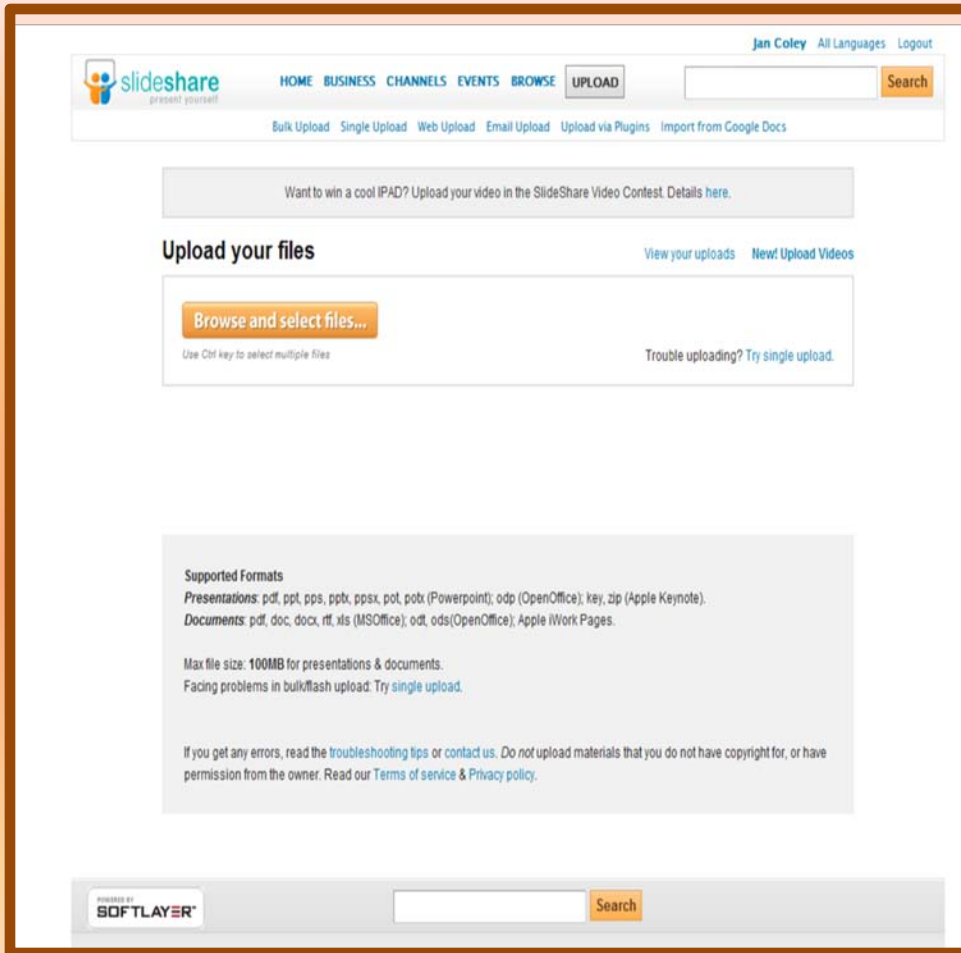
Jan Coley All Languages Logout

slideshare present yourself

HOME BUSINESS CHANNELS EVENTS BROWSE UPLOAD

Search

Bulk Upload Single Upload Web Upload Email Upload Upload via Plugins Import from Google Docs

Want to win a cool IPAD? Upload your video in the SlideShare Video Contest. Details here.

Upload your files

View your uploads New! Upload Videos

Browse and select files...

Use Ctrl key to select multiple files

Trouble uploading? Try single upload.

Supported Formats
*Presentations*: pdf, ppt, pps, pptx, ppsx, pot, potx (Powerpoint); odp (OpenOffice); key, zip (Apple Keynote).
*Documents*: pdf, doc, docx, rtf, xls (MSOffice); odt, ods(OpenOffice); Apple iWork Pages.

Max file size: **100MB** for presentations & documents.
Facing problems in bulk/flash upload: Try single upload.

If you get any errors, read the troubleshooting tips or contact us. *Do not* upload materials that you do not have copyright for, or have permission from the owner. Read our Terms of service & Privacy policy.

POWERED BY SOFTLAYER

Search